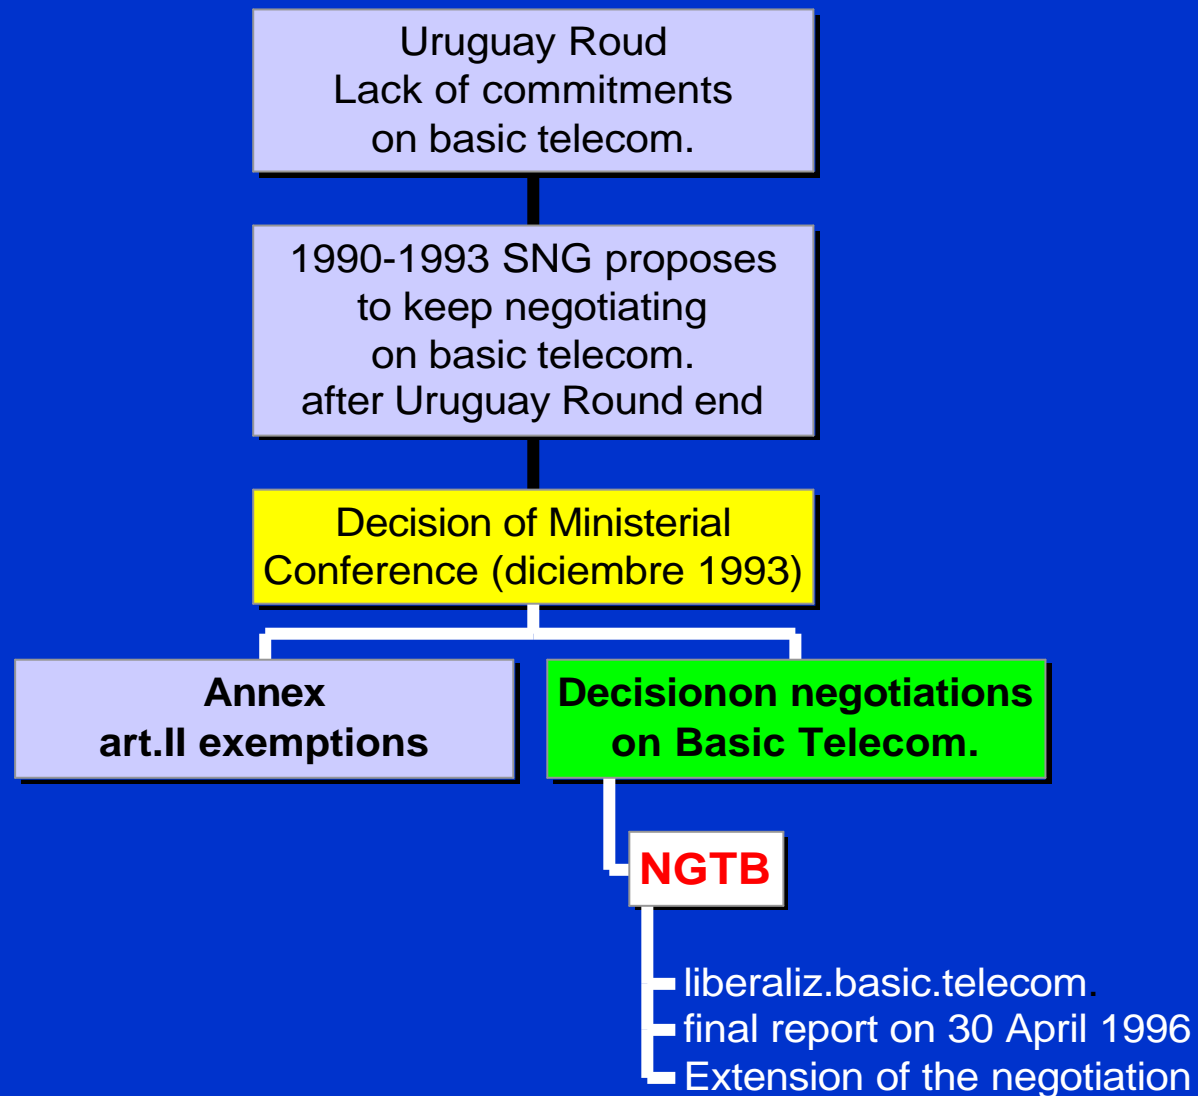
Uruguay Roud
Lack of commitments
on basic telecom.

1990-1993 SNG proposes
to keep negotiating
on basic telecom.
after Uruguay Round end

Decision of Ministerial
Conference (diciembre 1993)

Annex
art.II exemptions

Decisionon negotiations
on Basic Telecom.

NGTB

liberaliz.basic.telecom.
final report on 30 April 1996
Extension of the negotiation